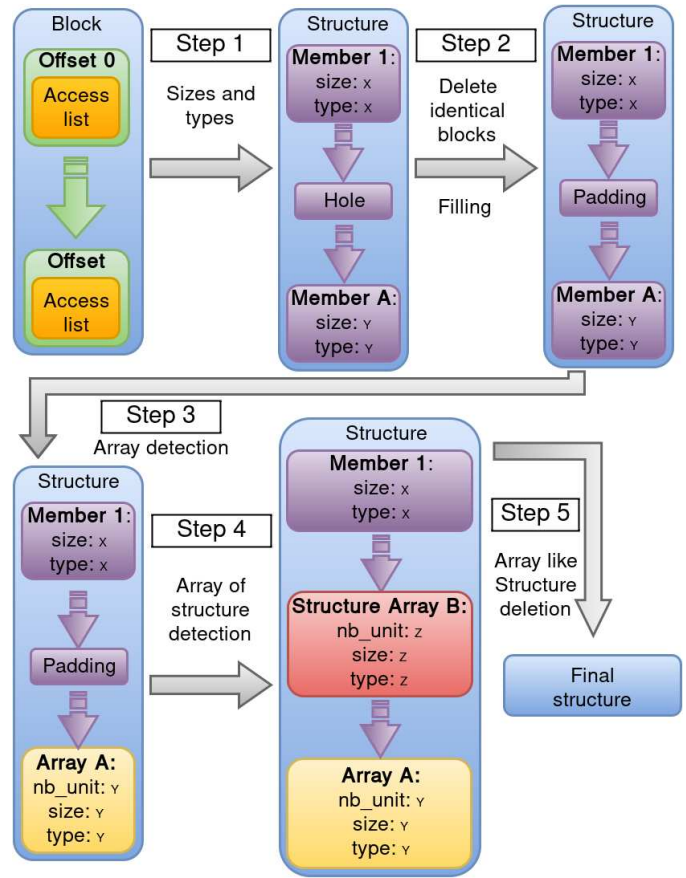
Block

Offset 0

Access list

Offset

Access list

Step 1

Sizes and types

Structure

Member 1:
size: X
type: X

Hole

Member A:
size: Y
type: Y

Step 2

Delete identical blocks

Filling

Structure

Member 1:
size: X
type: X

Padding

Member A:
size: Y
type: Y

Step 3

Array detection

Structure

Member 1:
size: X
type: X

Padding

Array A:
nb_unit: Y
size: Y
type: Y

Step 4

Array of structure detection

Structure

Member 1:
size: X
type: X

Structure Array B:
nb_unit: Z
size: Z
type: Z

Array A:
nb_unit: Y
size: Y
type: Y

Step 5

Array like Structure deletion

Final structure